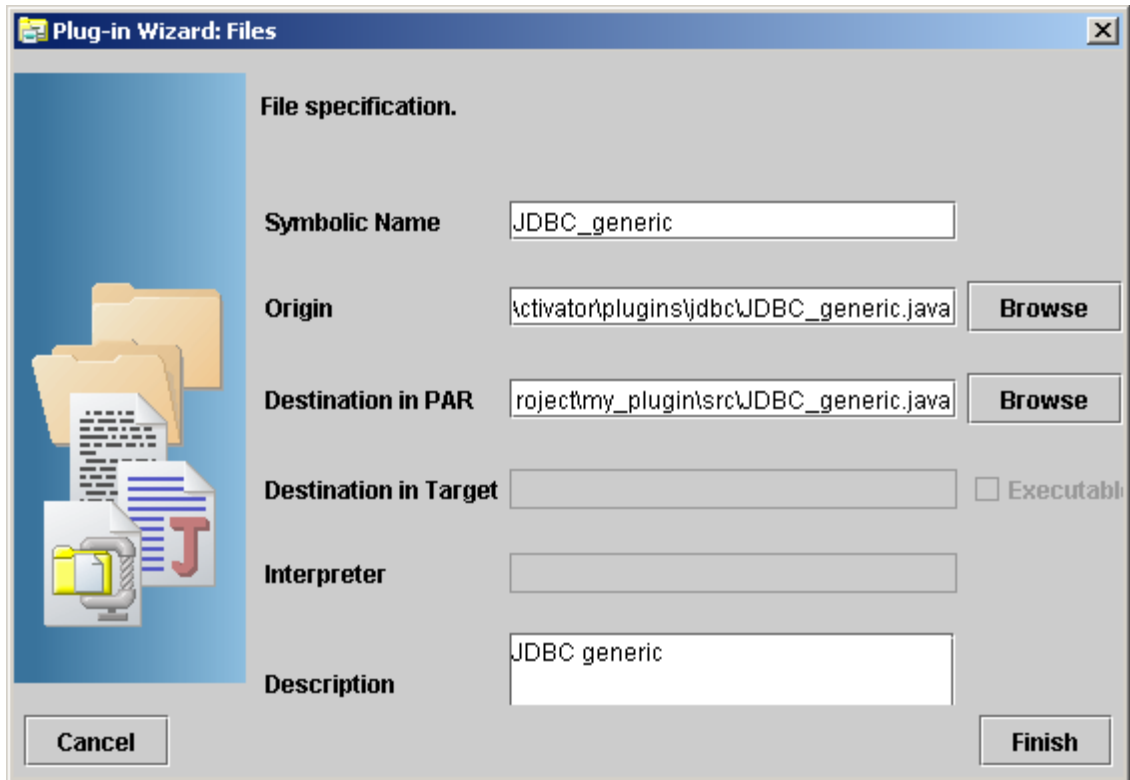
Plug-in Wizard: Files

File specification.

Symbolic Name JDBC_generic

Origin \ctivator\plugins\jdbc\JDBC_generic.java Browse

Destination in PAR roject\my_plugin\src\JDBC_generic.java Browse

Destination in Target

Executabl

Interpreter

Description JDBC generic

Cancel

Finish